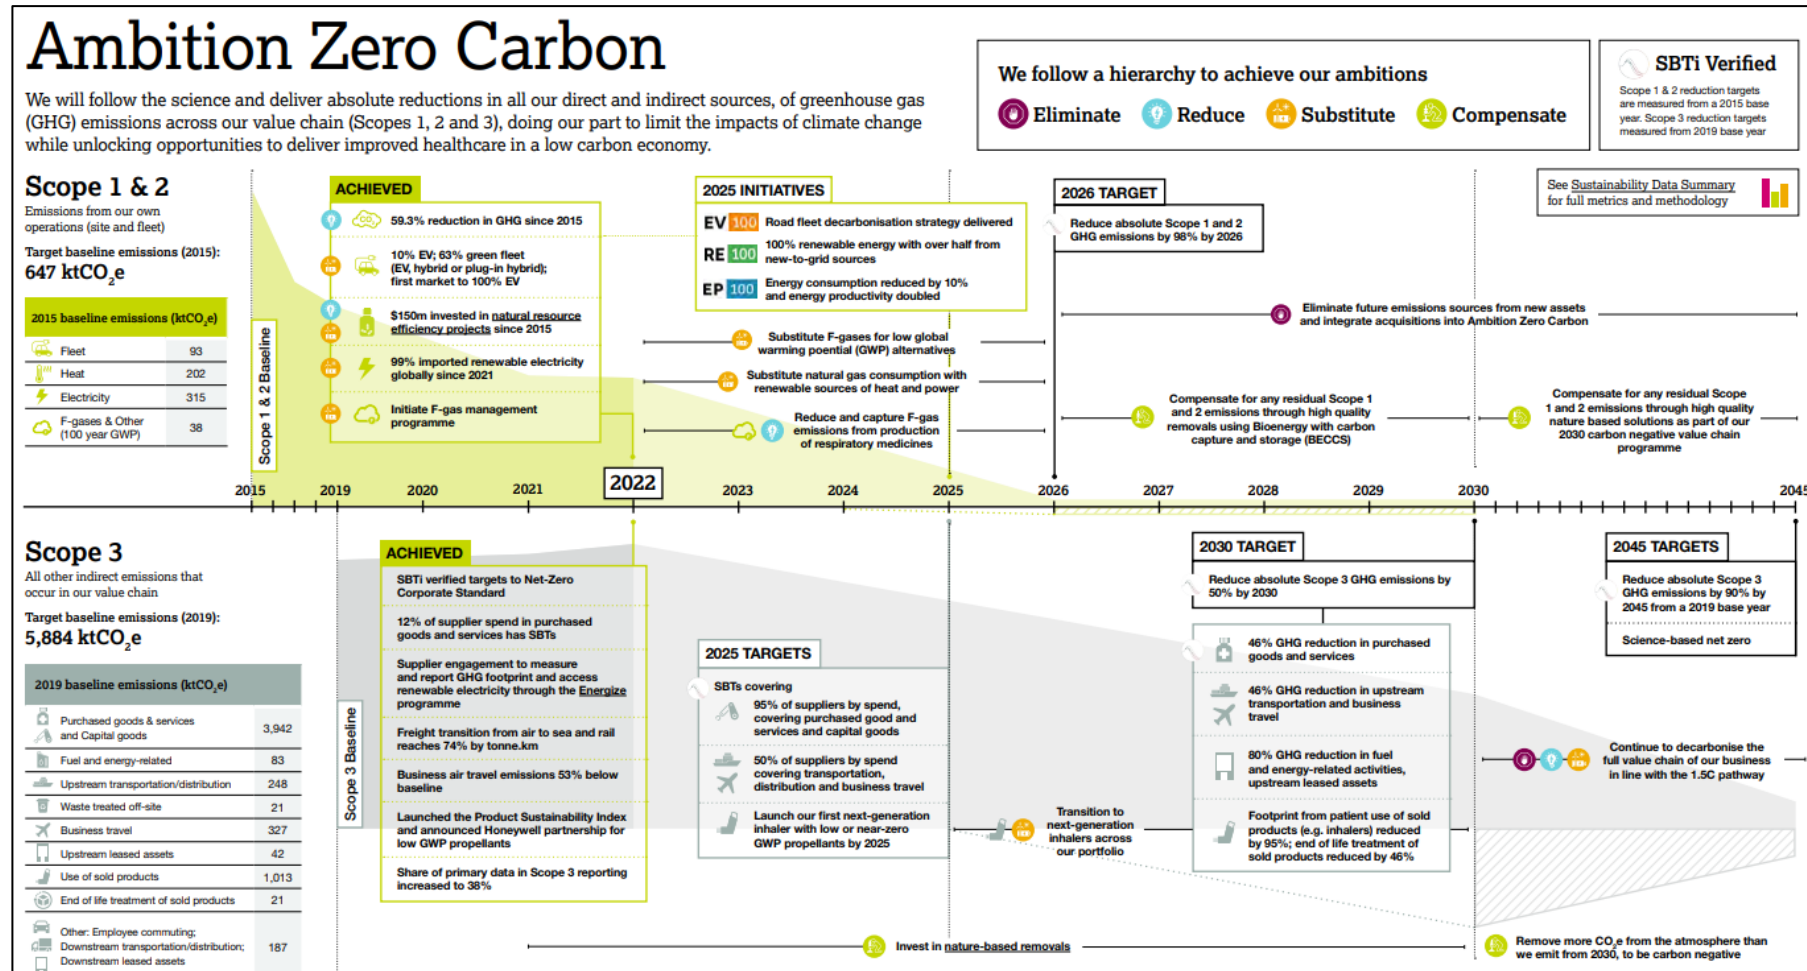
Ambition Zero Carbon

We will follow the science and deliver absolute reductions in all our direct and indirect sources, of greenhouse gas (GHG) emissions across our value chain (Scopes 1, 2 and 3), doing our part to limit the impacts of climate change while unlocking opportunities to deliver improved healthcare in a low carbon economy.

We follow a hierarchy to achieve our ambitions
Eliminate Reduce Substitute Compensate

SBTi Verified
Scope 1 & 2 reduction targets are measured from a 2015 base year. Scope 3 reduction targets measured from 2019 base year

See Sustainability Data Summary for full metrics and methodology

Scope 1 & 2
Emissions from our own operations (site and fleet)
Target baseline emissions (2015):
647 ktCO$_2$e

2015 baseline emissions (ktCO$_2$e)

| | |
|---|---|
| Fleet | 93 |
| Heat | 202 |
| Electricity | 315 |
| F-gases & Other (100 year GWP) | 38 |

Scope 1 & 2 Baseline

ACHIEVED
59.3% reduction in GHG since 2015
10% EV; 63% green fleet (EV, hybrid or plug-in hybrid); first market to 100% EV
$150m invested in natural resource efficiency projects since 2015
99% imported renewable electricity globally since 2021
Initiate F-gas management programme

2025 INITIATIVES
EV 100 Road fleet decarbonisation strategy delivered
RE 100 100% renewable energy with over half from new-to-grid sources
EP 100 Energy consumption reduced by 10% and energy productivity doubled

Substitute F-gases for low global warming poential (GWP) alternatives
Substitute natural gas consumption with renewable sources of heat and power
Reduce and capture F-gas emissions from production of respiratory medicines

2026 TARGET
Reduce absolute Scope 1 and 2 GHG emissions by 98% by 2026

Eliminate future emissions sources from new assets and integrate acquisitions into Ambition Zero Carbon

Compensate for any residual Scope 1 and 2 emissions through high quality removals using Bioenergy with carbon capture and storage (BECCS)

Compensate for any residual Scope 1 and 2 emissions through high quality nature based solutions as part of our 2030 carbon negative value chain programme

2015 2019 2020 2021 2022 2023 2024 2025 2026 2027 2028 2029 2030 2045

Scope 3
All other indirect emissions that occur in our value chain
Target baseline emissions (2019):
5,884 ktCO$_2$e

2019 baseline emissions (ktCO$_2$e)

| | |
|---|---|
| Purchased goods & services and Capital goods | 3,942 |
| Fuel and energy-related | 83 |
| Upstream transportation/distribution | 248 |
| Waste treated off-site | 21 |
| Business travel | 327 |
| Upstream leased assets | 42 |
| Use of sold products | 1,013 |
| End of life treatment of sold products | 21 |
| Other: Employee commuting; Downstream transportation/distribution; Downstream leased assets | 187 |

Scope 3 Baseline

ACHIEVED
SBTi verified targets to Net-Zero Corporate Standard
12% of supplier spend in purchased goods and services has SBTs
Supplier engagement to measure and report GHG footprint and access renewable electricity through the Energize programme
Freight transition from air to sea and rail reaches 74% by tonne.km
Business air travel emissions 53% below baseline
Launched the Product Sustainability Index and announced Honeywell partnership for low GWP propellants
Share of primary data in Scope 3 reporting increased to 38%

2025 TARGETS
SBTs covering
95% of suppliers by spend, covering purchased good and services and capital goods
50% of suppliers by spend covering transportation, distribution and business travel
Launch our first next-generation inhaler with low or near-zero GWP propellants by 2025

Transition to next-generation inhalers across our portfolio

2030 TARGET
Reduce absolute Scope 3 GHG emissions by 50% by 2030

46% GHG reduction in purchased goods and services
46% GHG reduction in upstream transportation and business travel
80% GHG reduction in fuel and energy-related activities, upstream leased assets
Footprint from patient use of sold products (e.g. inhalers) reduced by 95%; end of life treatment of sold products reduced by 46%

2045 TARGETS
Reduce absolute Scope 3 GHG emissions by 90% by 2045 from a 2019 base year
Science-based net zero

Continue to decarbonise the full value chain of our business in line with the 1.5C pathway

Invest in nature-based removals

Remove more CO$_2$e from the atmosphere than we emit from 2030, to be carbon negative